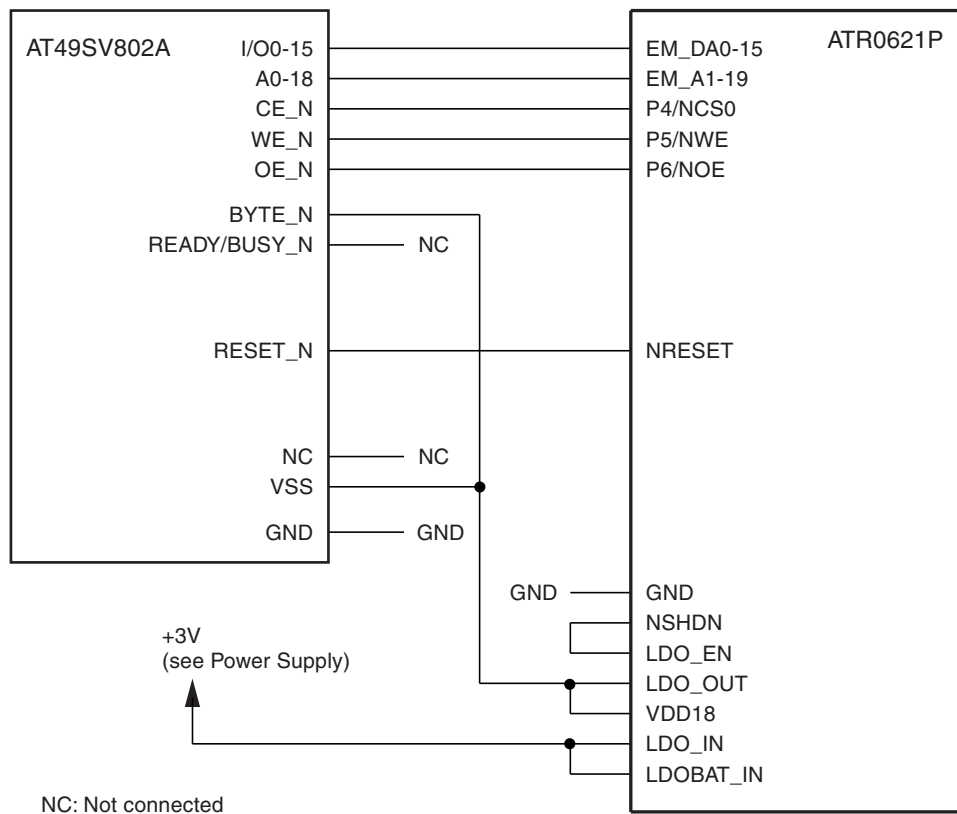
AT49SV802A
I/O0-15
A0-18
CE_N
WE_N
OE_N
BYTE_N
READY/BUSY_N
NC
RESET_N
NC
NC
VSS
GND
GND

ATR0621P
EM_DA0-15
EM_A1-19
P4/NCS0
P5/NWE
P6/NOE
NRESET
GND
GND
NSHDN
LDO_EN
LDO_OUT
VDD18
LDO_IN
LDOBAT_IN

+3V
(see Power Supply)

NC: Not connected